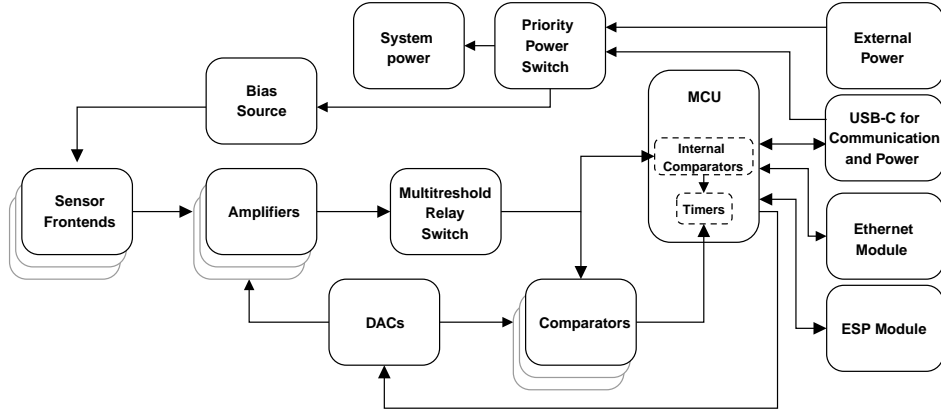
System power

Priority Power Switch

External Power

Bias Source

MCU

USB-C for Communication and Power

Internal Comparators

Timers

Sensor Frontends

Amplifiers

Multitreshold Relay Switch

Ethernet Module

DACs

Comparators

ESP Module